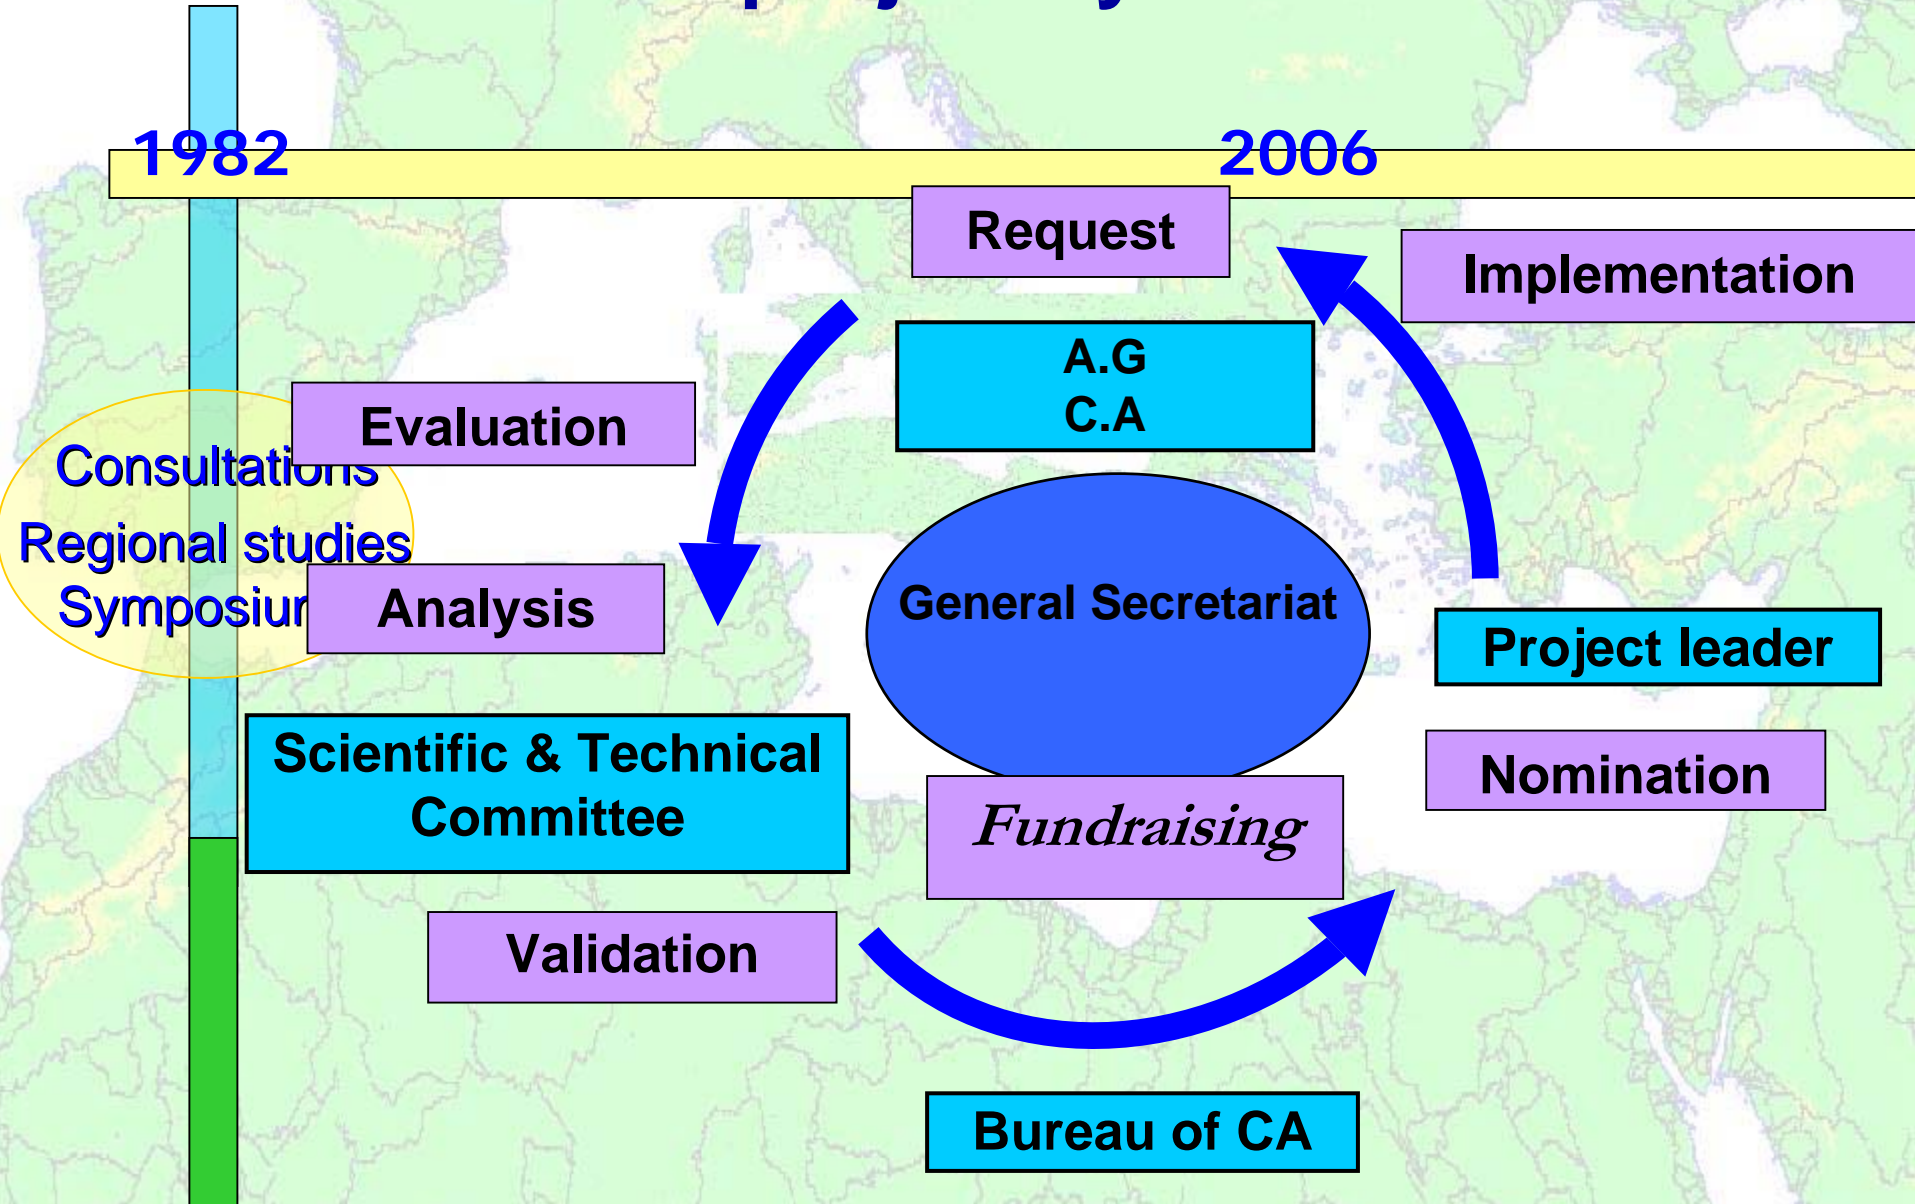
1982

2006

Request

Implementation

A.G
C.A

Evaluation

Consultations

Regional studies

Symposiu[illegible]

Analysis

General Secretariat

Project leader

Scientific & Technical Committee

Fundraising

Nomination

Validation

Bureau of CA